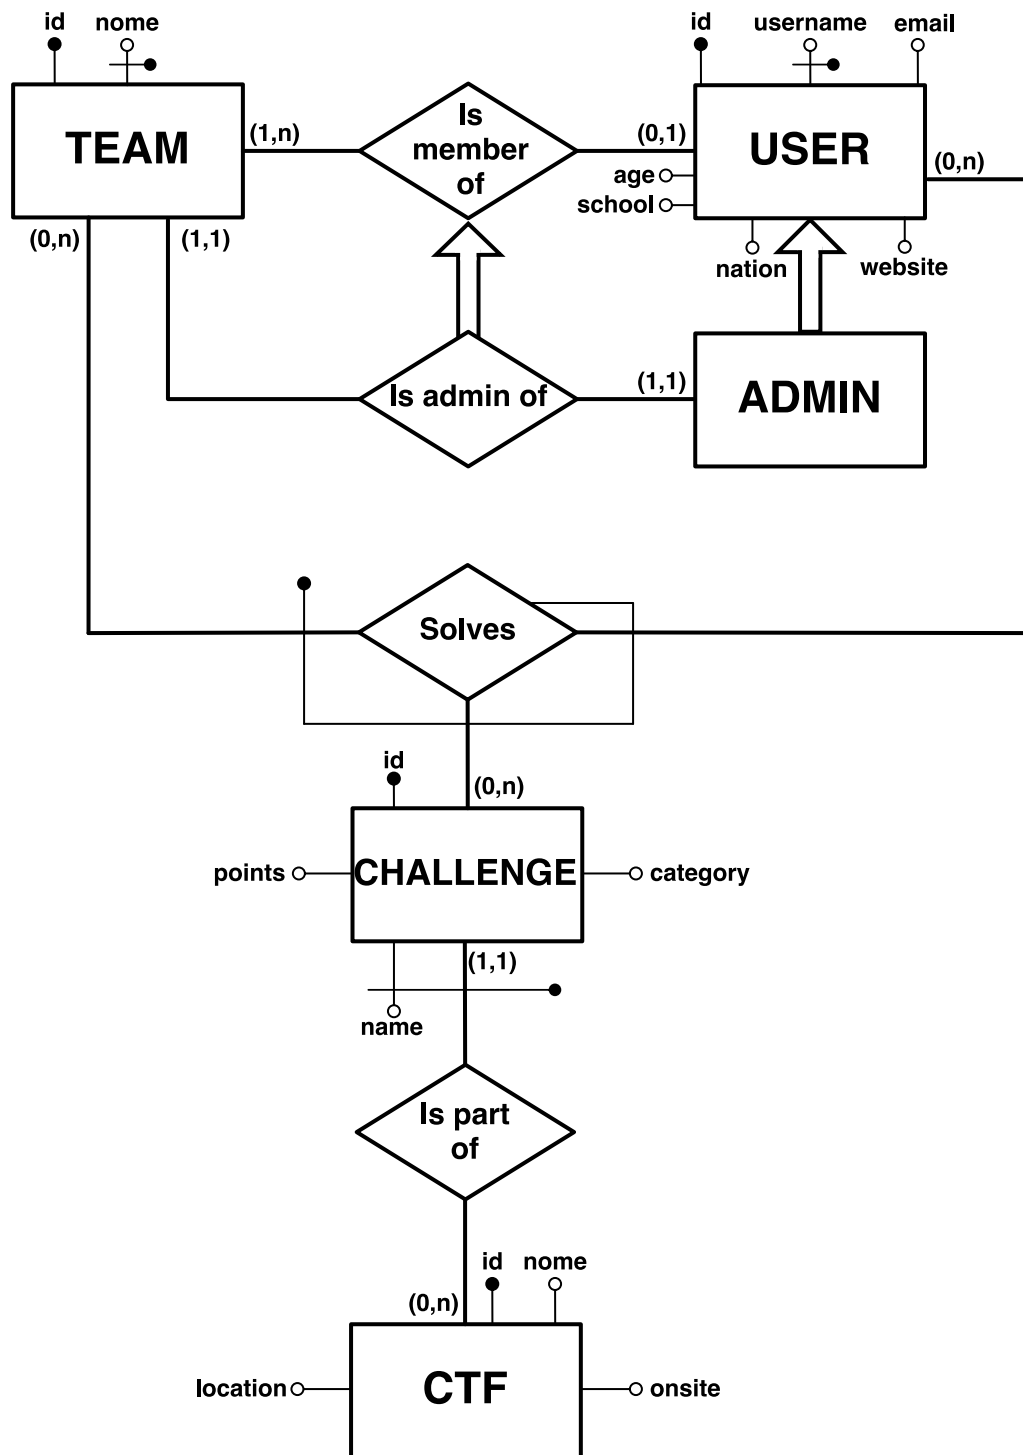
id
nome
TEAM
(1,n)
Is member of
(0,1)
id
username
email
USER
(0,n)
age
school
nation
website
(0,n)
(1,1)
Is admin of
(1,1)
ADMIN
Solves
id
(0,n)
points
CHALLENGE
category
(1,1)
name
Is part of
(0,n)
id
nome
location
CTF
onsite